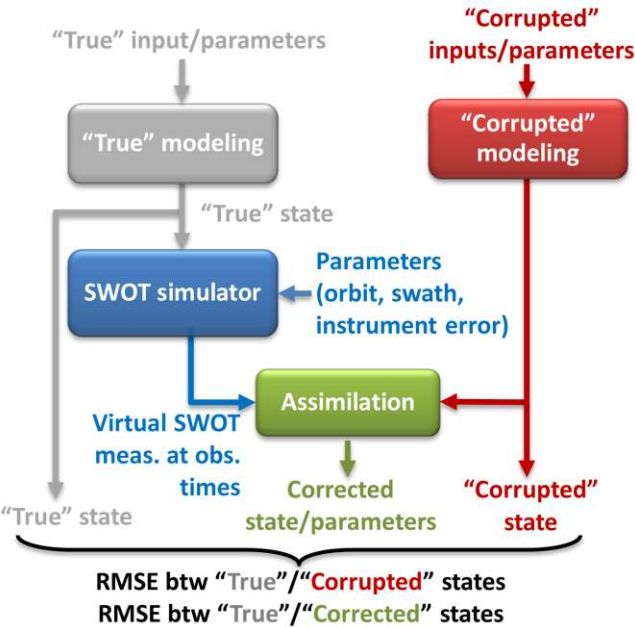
"True" input/parameters

"Corrupted" inputs/parameters

"True" modeling

"Corrupted" modeling

"True" state

SWOT simulator

Parameters (orbit, swath, instrument error)

Assimilation

Virtual SWOT meas. at obs. times

"True" state

Corrected state/parameters

"Corrupted" state

RMSE btw "True"/"Corrupted" states
RMSE btw "True"/"Corrected" states